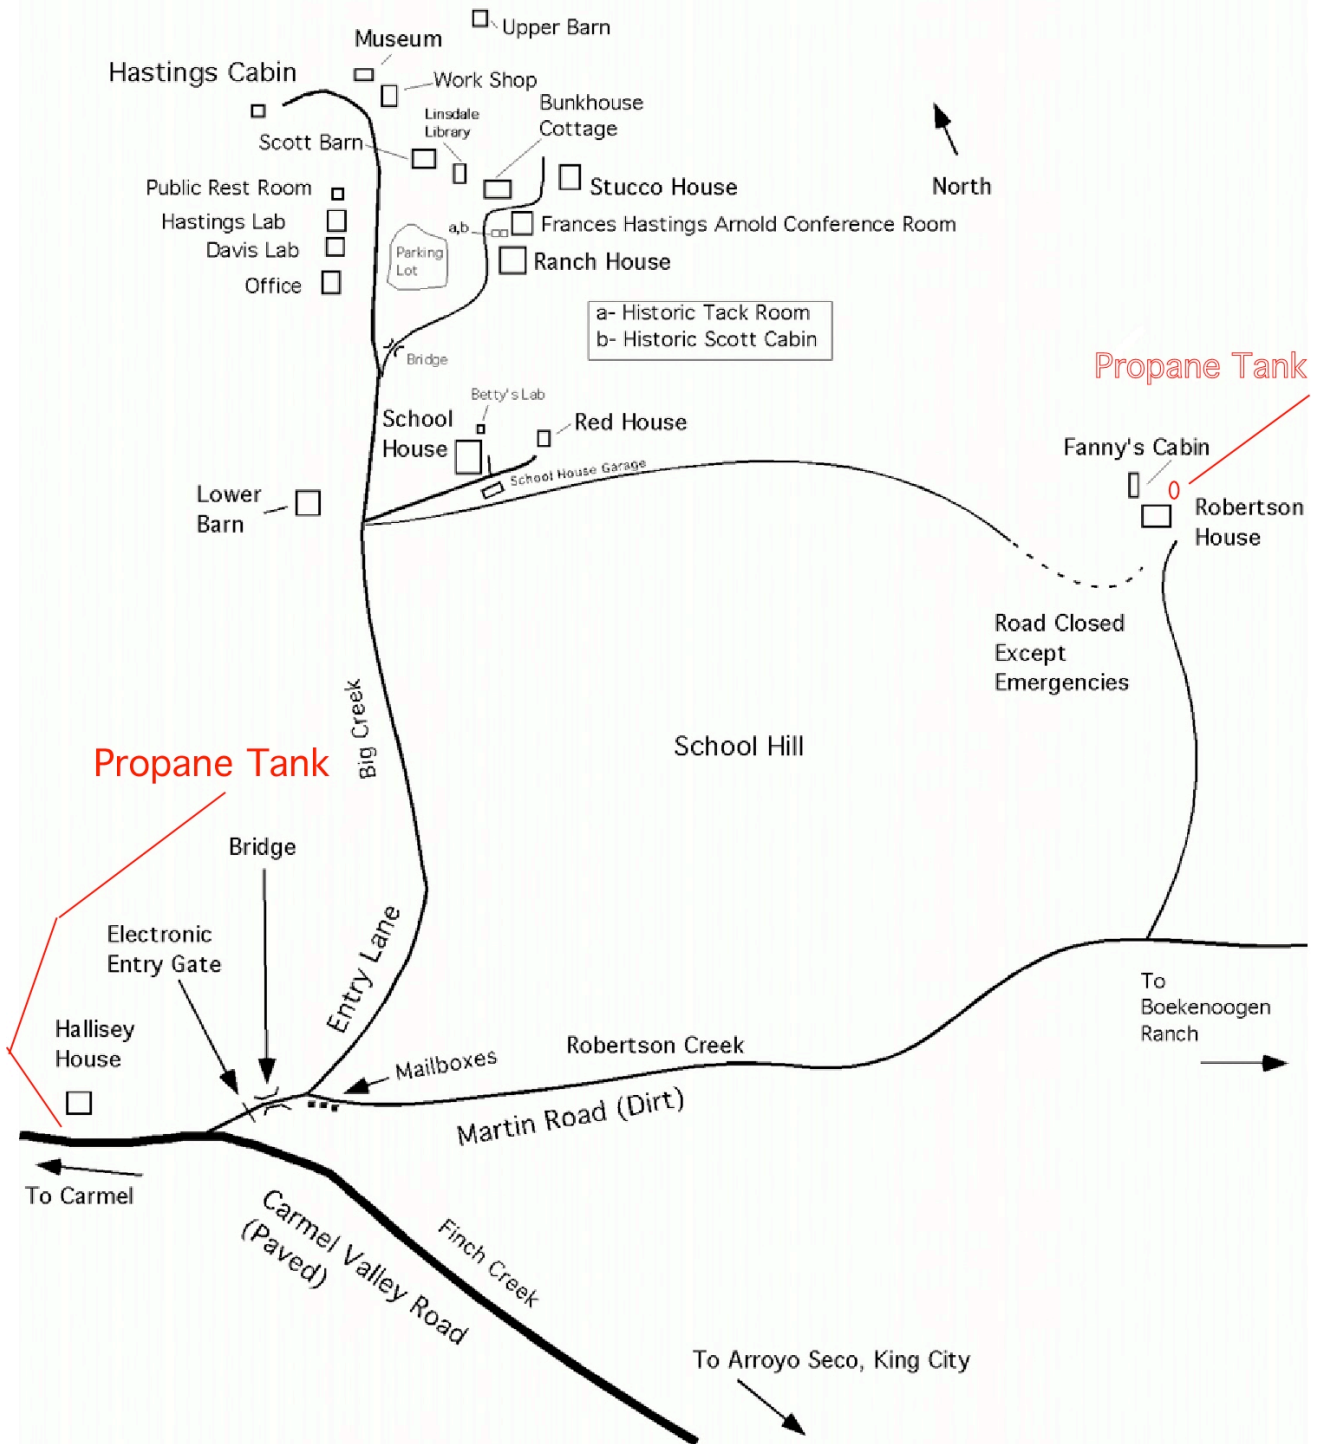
Upper Barn

Museum

Hastings Cabin

Work Shop

Bunkhouse

Cottage

Linsdale Library

Scott Barn

North

Stucco House

Public Rest Room

Hastings Lab

a,b

Frances Hastings Arnold Conference Room

Davis Lab

Parking Lot

Ranch House

Office

a- Historic Tack Room
b- Historic Scott Cabin

Bridge

Propane Tank

Betty's Lab

School House

Red House

Fanny's Cabin

School House Garage

Lower Barn

Robertson House

Road Closed Except Emergencies

Big Creek

School Hill

Propane Tank

Bridge

Electronic Entry Gate

Entry Lane

Hallisey House

Mailboxes

Robertson Creek

To Boekenoogen Ranch

Martin Road (Dirt)

To Carmel

Carmel Valley Road (Paved)

Finch Creek

To Arroyo Seco, King City